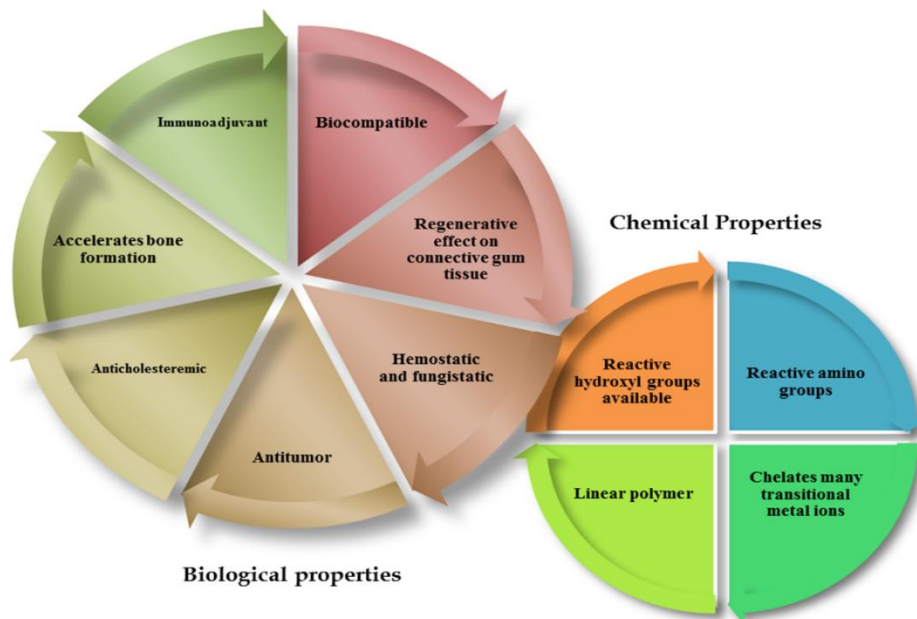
Immunoadjuvant

Biocompatible

Regenerative effect on connective gum tissue

Hemostatic and fungistatic

Antitumor

Anticholesteremic

Accelerates bone formation

Biological properties

Chemical Properties

Reactive hydroxyl groups available

Reactive amino groups

Linear polymer

Chelates many transitional metal ions